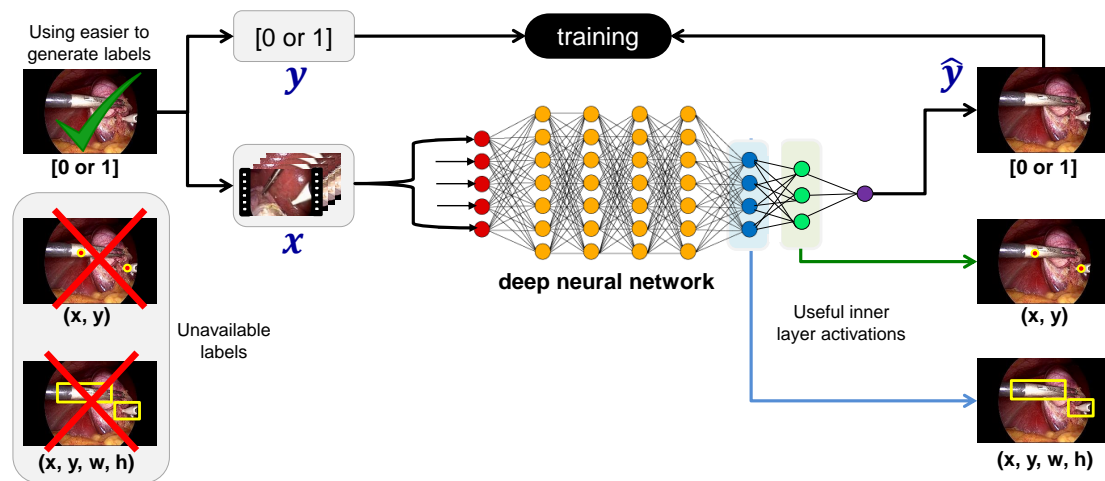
Using easier to generate labels

[0 or 1]

[0 or 1]

$y$

training

$\hat{y}$

$x$

deep neural network

[0 or 1]

(x, y)

Unavailable labels

(x, y, w, h)

Useful inner layer activations

(x, y)

(x, y, w, h)